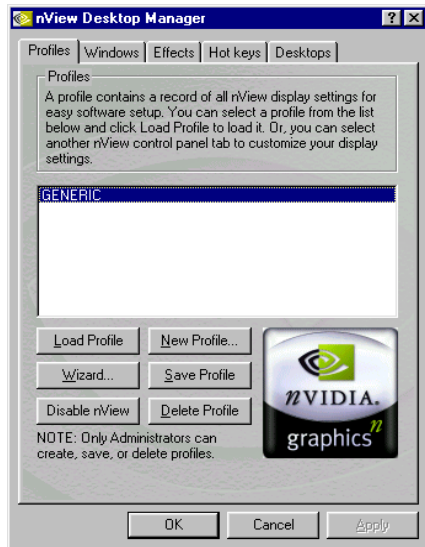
nView Desktop Manager

? X

Profiles | Windows | Effects | Hot keys | Desktops

Profiles

A profile contains a record of all nView display settings for easy software setup. You can select a profile from the list below and click Load Profile to load it. Or, you can select another nView control panel tab to customize your display settings.

GENERIC

Load Profile

New Profile...

Wizard...

Save Profile

Disable nView

Delete Profile

NOTE: Only Administrators can create, save, or delete profiles.

nVIDIA.

graphics$^n$

OK

Cancel

Apply